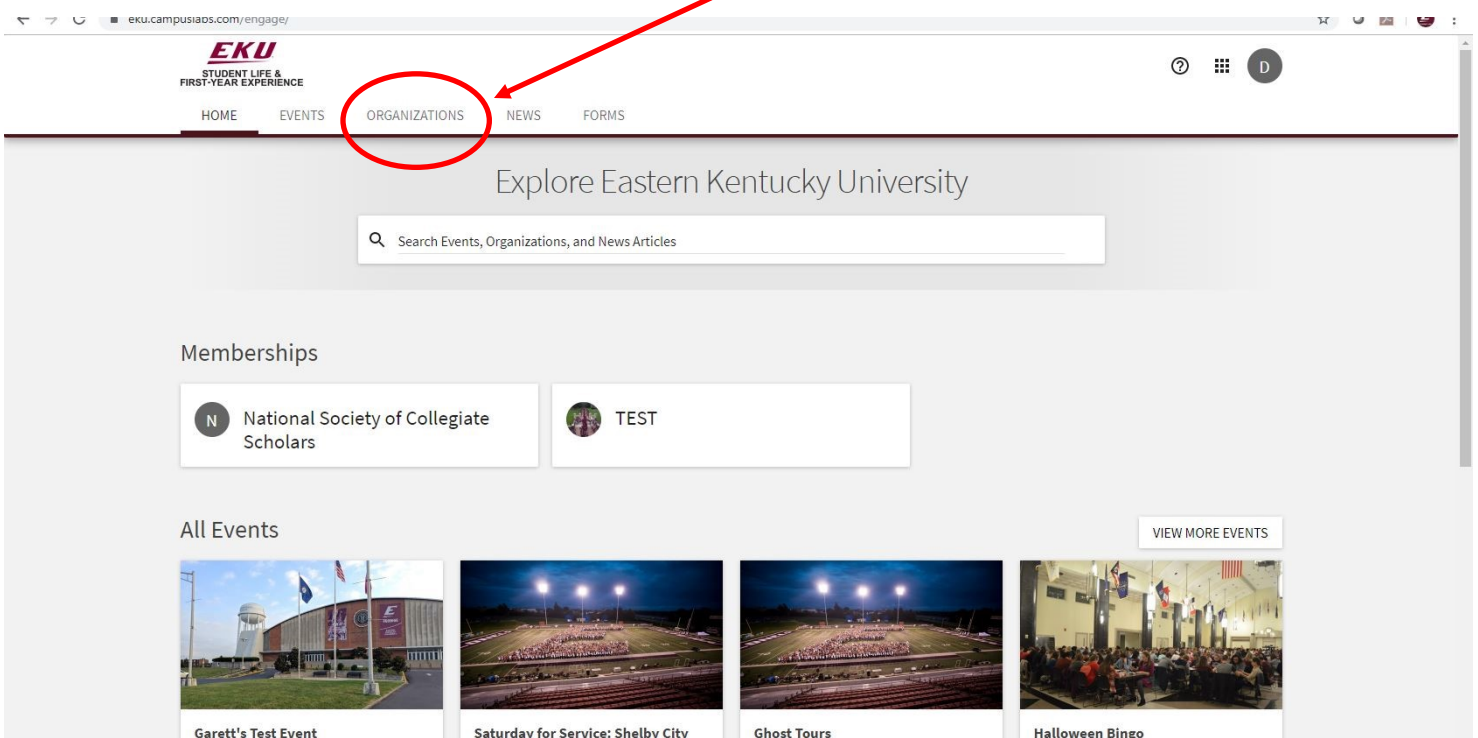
eku.campuslabs.com/engage/

EKU
STUDENT LIFE &
FIRST-YEAR EXPERIENCE

HOME EVENTS ORGANIZATIONS NEWS FORMS

D

Explore Eastern Kentucky University

Search Events, Organizations, and News Articles

Memberships

N National Society of Collegiate Scholars

TEST

All Events

VIEW MORE EVENTS

Garett's Test Event

Saturday for Service: Shelby City

Ghost Tours

Halloween Bingo